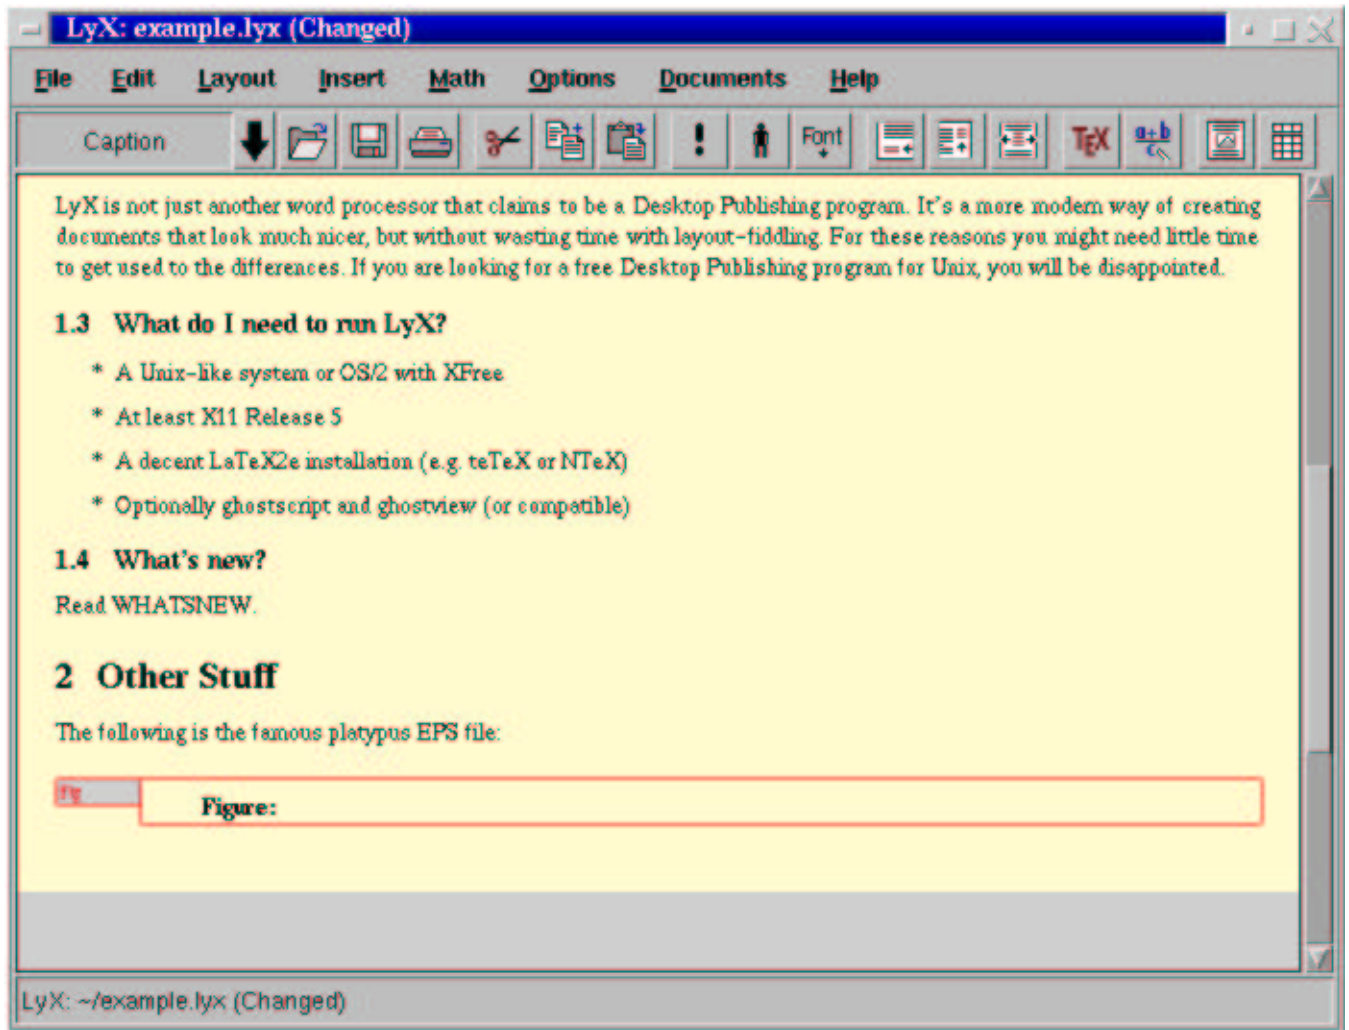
LyX: example.lyx (Changed)

File Edit Layout Insert Math Options Documents Help

Caption

Font

TEX

LyX is not just another word processor that claims to be a Desktop Publishing program. It's a more modern way of creating documents that look much nicer, but without wasting time with layout-fiddling. For these reasons you might need little time to get used to the differences. If you are looking for a free Desktop Publishing program for Unix, you will be disappointed.

1.3 What do I need to run LyX?

* A Unix-like system or OS/2 with XFree
* At least X11 Release 5
* A decent LaTeX2e installation (e.g. teTeX or NTeX)
* Optionally ghostscript and ghostview (or compatible)

1.4 What's new?

Read WHATSNEW.

2 Other Stuff

The following is the famous platypus EPS file:

fig

Figure:

LyX: ~/example.lyx (Changed)